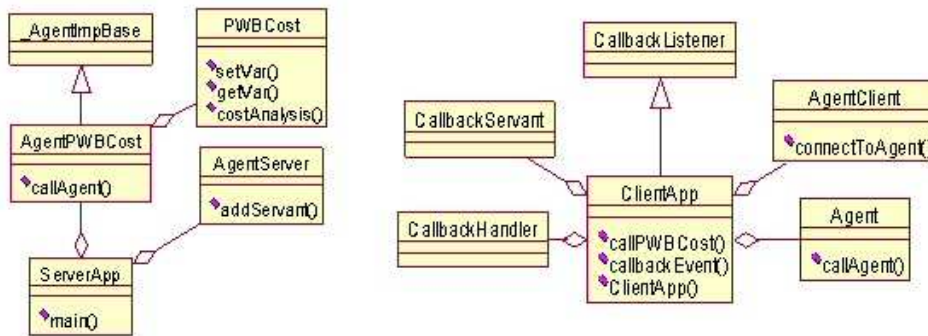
_AgentImpBase

PWBCost
setVar()
getVar()
costAnalysis()

AgentPWBCost
callAgent()

AgentServer
addServant()

ServerApp
main()

CallbackListener

CallbackServant

AgentClient
connectToAgent()

ClientApp
callPWBCost()
callbackEvent()
ClientApp()

CallbackHandler

Agent
callAgent()